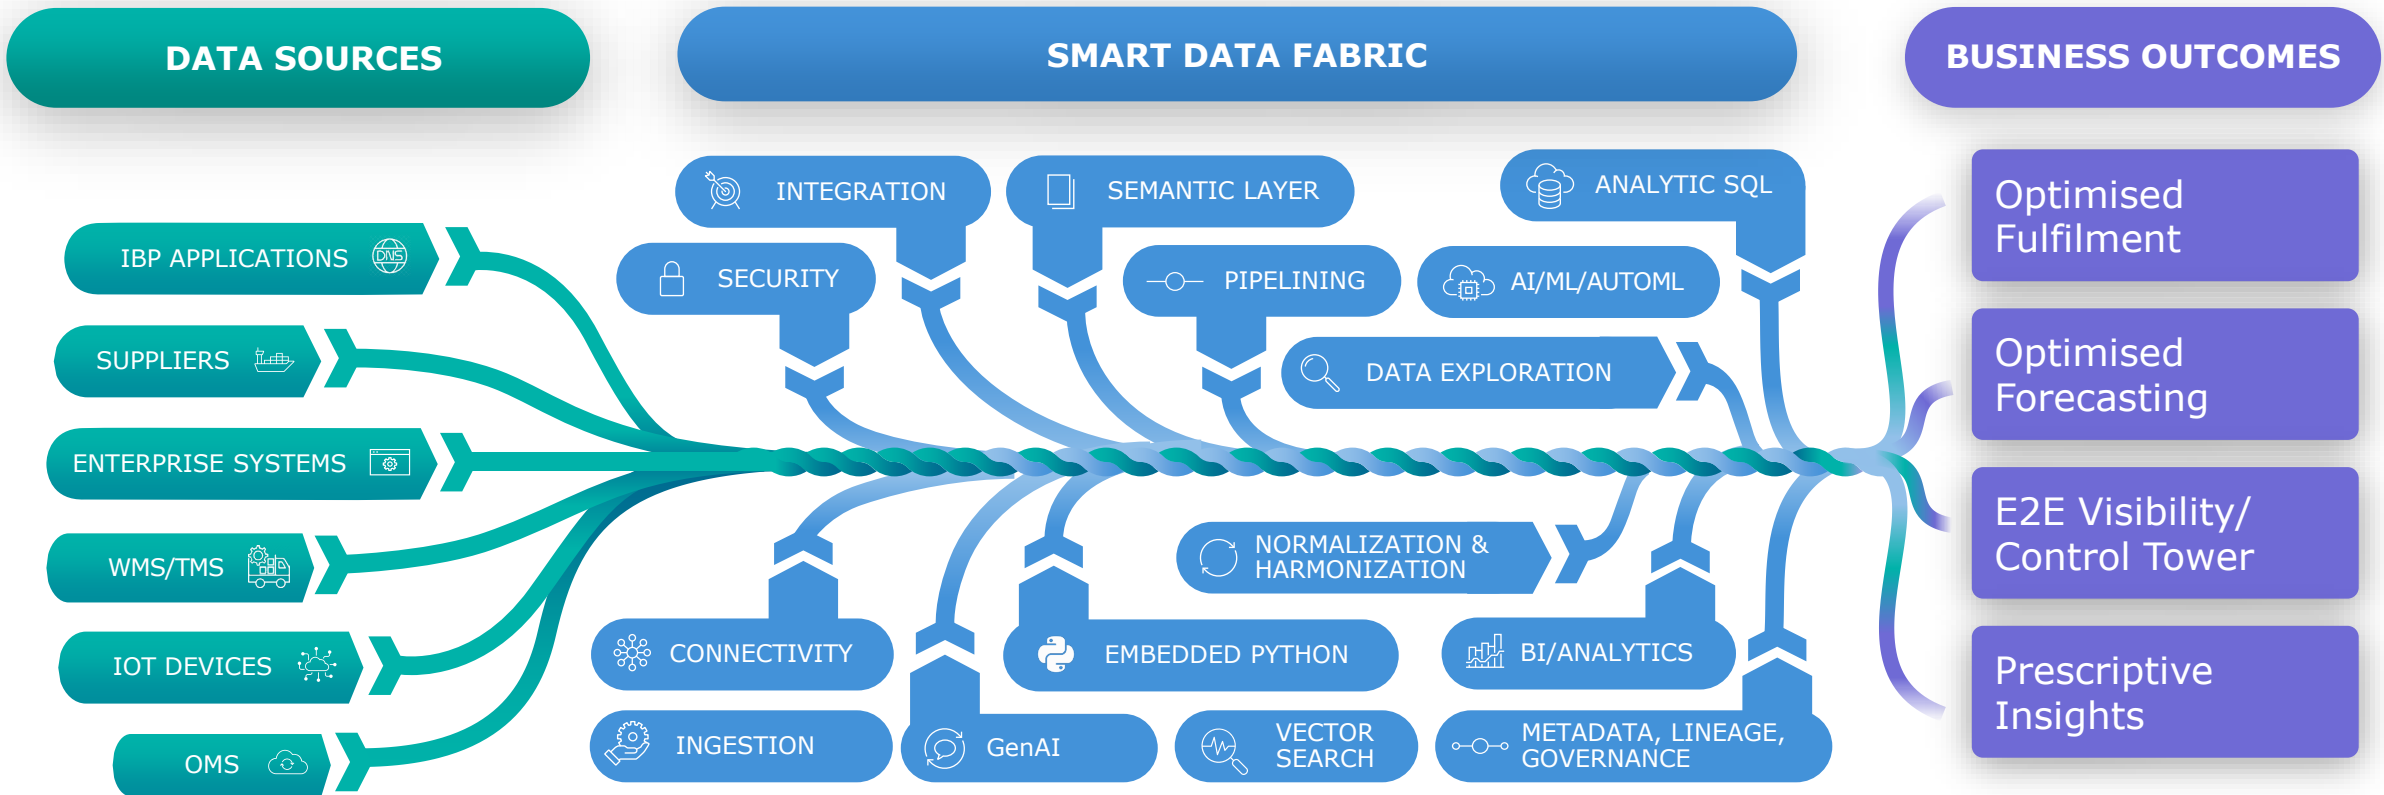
DATA SOURCES

SMART DATA FABRIC

BUSINESS OUTCOMES

IBP APPLICATIONS

DNS

SUPPLIERS

ENTERPRISE SYSTEMS

WMS/TMS

IOT DEVICES

OMS

INTEGRATION

SEMANTIC LAYER

ANALYTIC SQL

SECURITY

PIPELINING

AI/ML/AUTOML

DATA EXPLORATION

NORMALIZATION & HARMONIZATION

CONNECTIVITY

EMBEDDED PYTHON

BI/ANALYTICS

INGESTION

GenAI

VECTOR SEARCH

METADATA, LINEAGE, GOVERNANCE

Optimised Fulfilment

Optimised Forecasting

E2E Visibility/ Control Tower

Prescriptive Insights